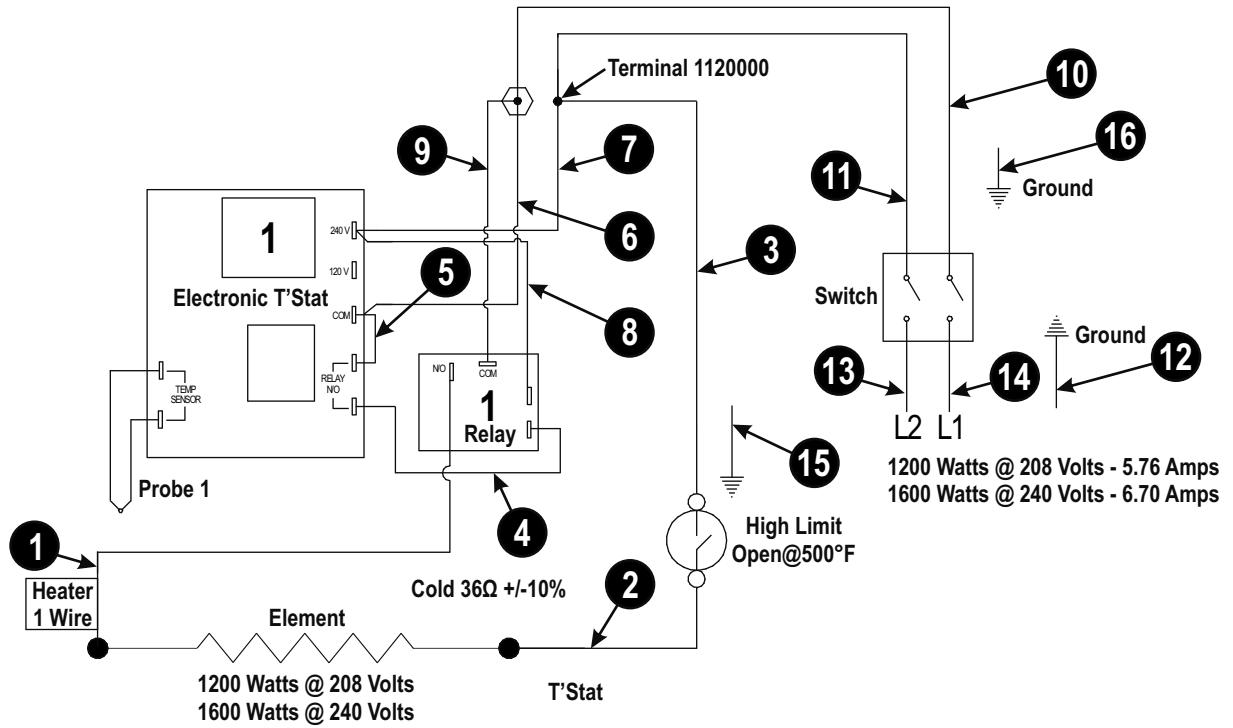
Terminal 1120000

10

16

Ground

9

7

11

1

240 V

120 V

Electronic T'Stat

6

3

5

COM

RELAY N/O

8

Switch

Ground

12

13

14

TEMP SENSOR

N/O

COM

1

Relay

L2 L1

1200 Watts @ 208 Volts - 5.76 Amps
1600 Watts @ 240 Volts - 6.70 Amps

15

Probe 1

4

High Limit Open@500°F

1

Heater 1 Wire

Cold 36Ω +/-10%

2

Element

1200 Watts @ 208 Volts
1600 Watts @ 240 Volts

T'Stat